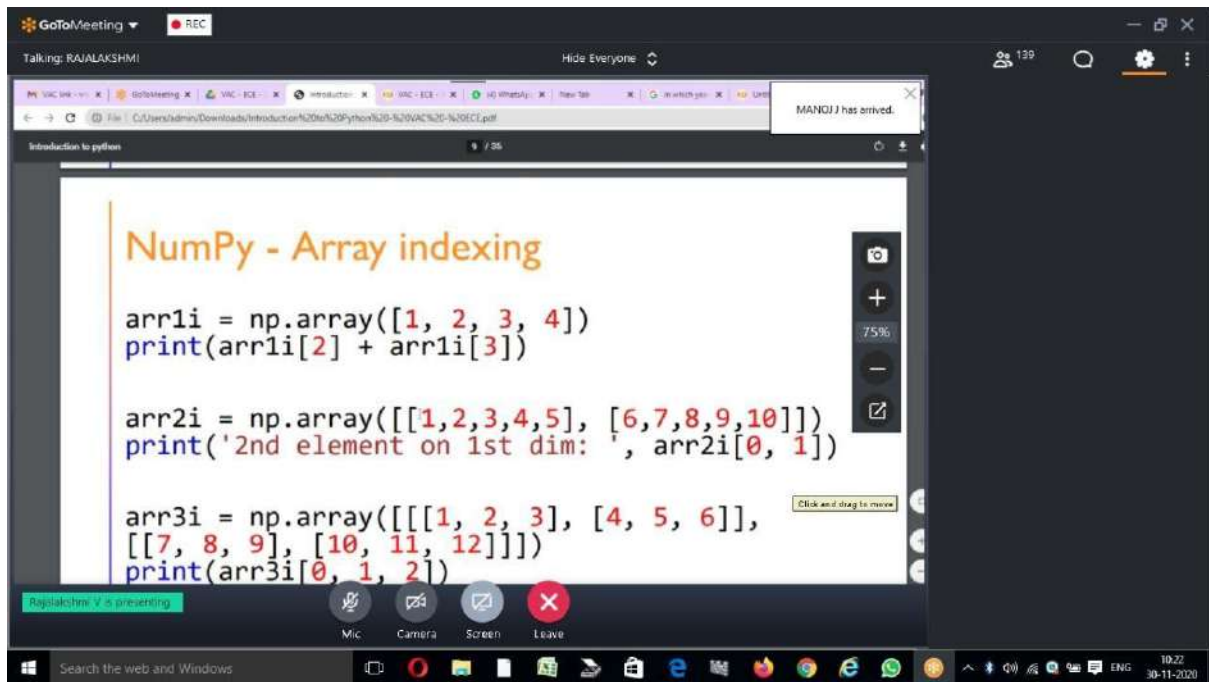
GoToMeeting ▾ REC

Talking: RAJALAKSHMI

Hide Everyone

139

VAC link | GoToMeeting | VAC - ECE | Introduction | VAC - ECE | WhatsApp | New Tab | in which yea | Untit

File C:/Users/admin/Downloads/Introduction%20to%20Python%20-%20VAC%20-%20ECE.pdf

MANOJ J has arrived.

Introduction to python

9 / 35

NumPy - Array indexing

arr1i = np.array([1, 2, 3, 4])
print(arr1i[2] + arr1i[3])

arr2i = np.array([[1,2,3,4,5], [6,7,8,9,10]])
print('2nd element on 1st dim: ', arr2i[0, 1])

arr3i = np.array([[[1, 2, 3], [4, 5, 6]], [[7, 8, 9], [10, 11, 12]]])
print(arr3i[0, 1, 2])

75%

Click and drag to move

Rajalakshmi V is presenting

Mic Camera Screen Leave

Search the web and Windows

ENG 10:22 30-11-2020